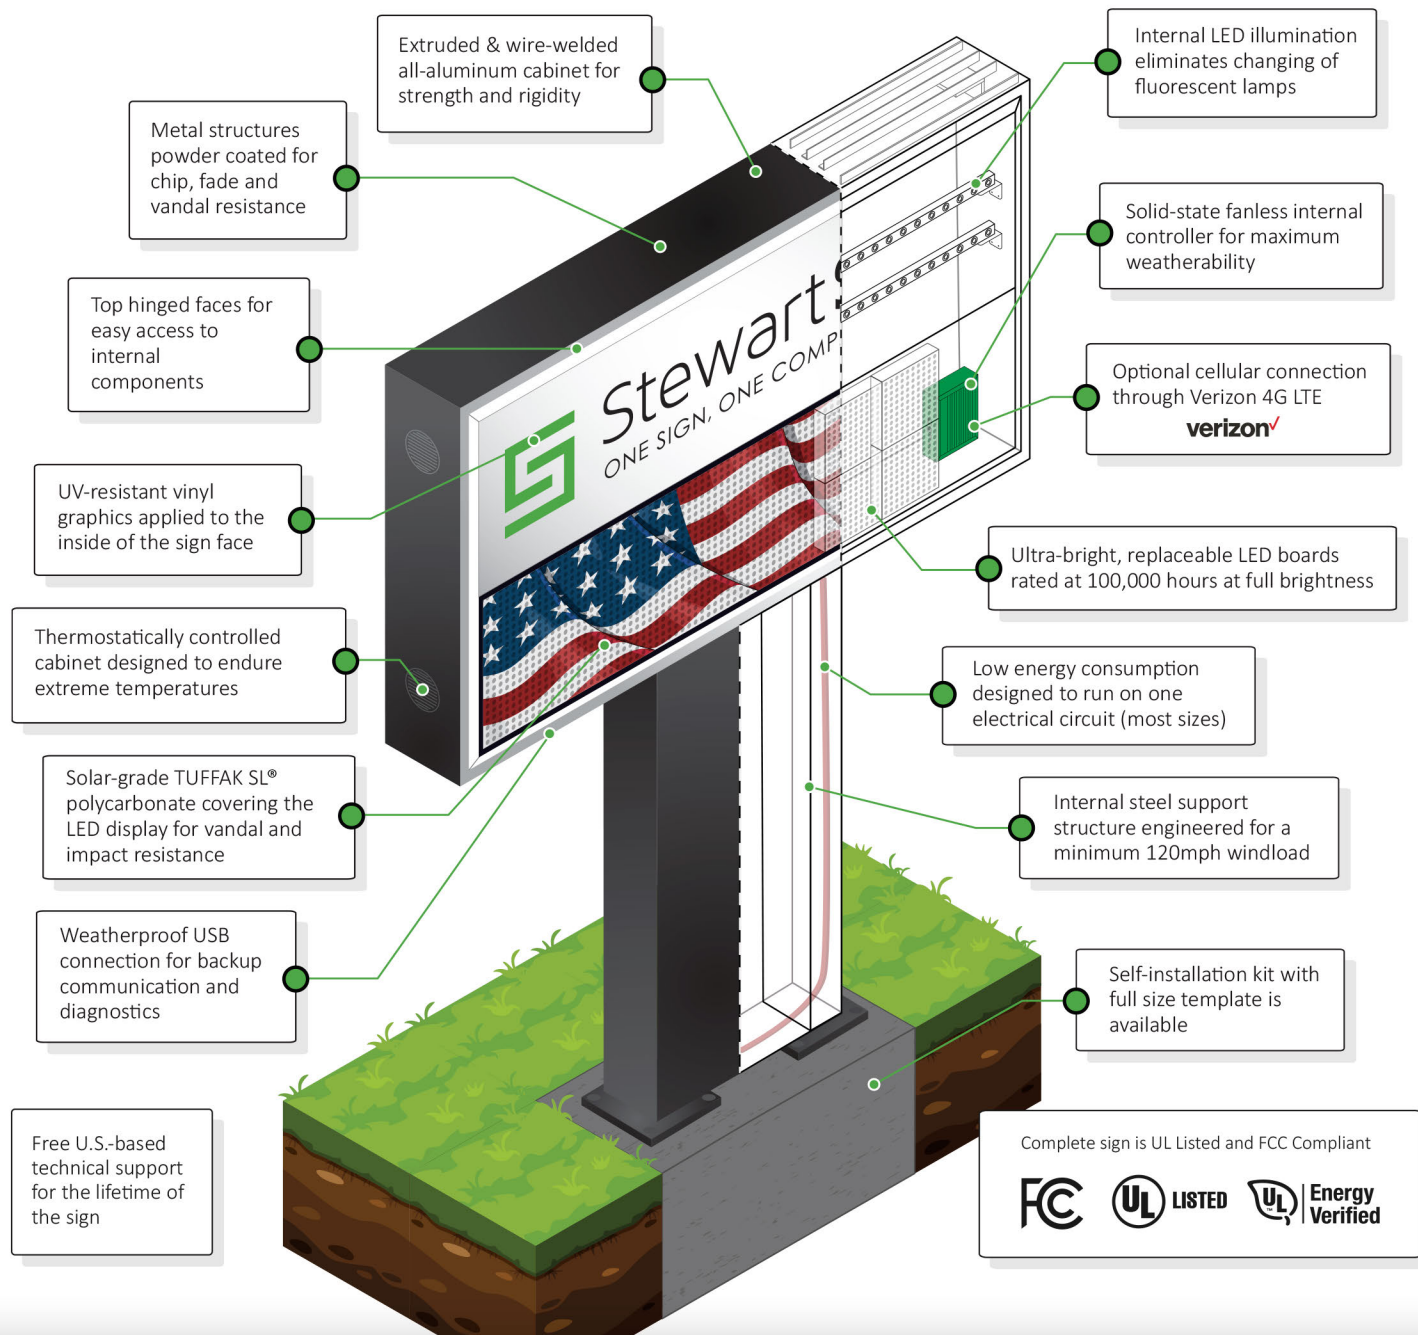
Extruded & wire-welded all-aluminum cabinet for strength and rigidity

Internal LED illumination eliminates changing of fluorescent lamps

Metal structures powder coated for chip, fade and vandal resistance

Solid-state fanless internal controller for maximum weatherability

Top hinged faces for easy access to internal components

Optional cellular connection through Verizon 4G LTE
verizon✓

UV-resistant vinyl graphics applied to the inside of the sign face

Stewart ONE SIGN, ONE COMP

Ultra-bright, replaceable LED boards rated at 100,000 hours at full brightness

Thermostatically controlled cabinet designed to endure extreme temperatures

Low energy consumption designed to run on one electrical circuit (most sizes)

Solar-grade TUFFAK SL® polycarbonate covering the LED display for vandal and impact resistance

Internal steel support structure engineered for a minimum 120mph windload

Weatherproof USB connection for backup communication and diagnostics

Self-installation kit with full size template is available

Free U.S.-based technical support for the lifetime of the sign

Complete sign is UL Listed and FCC Compliant

FC UL LISTED UL Energy Verified